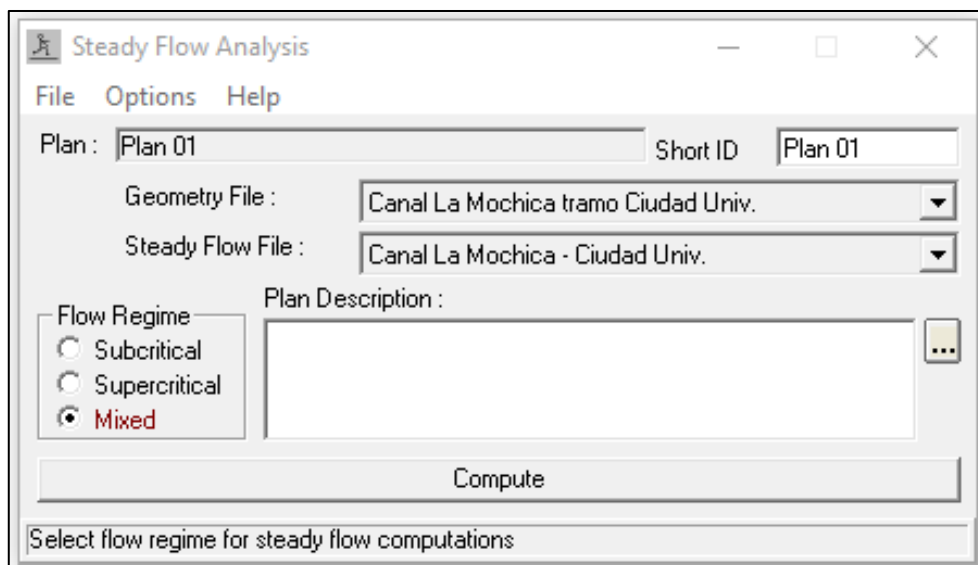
Steady Flow Analysis

File Options Help

Plan : Plan 01

Short ID Plan 01

Geometry File : Canal La Mochica tramo Ciudad Univ.

Steady Flow File : Canal La Mochica - Ciudad Univ.

Flow Regime
Subcritical
Supercritical
Mixed

Plan Description :

...

Compute

Select flow regime for steady flow computations